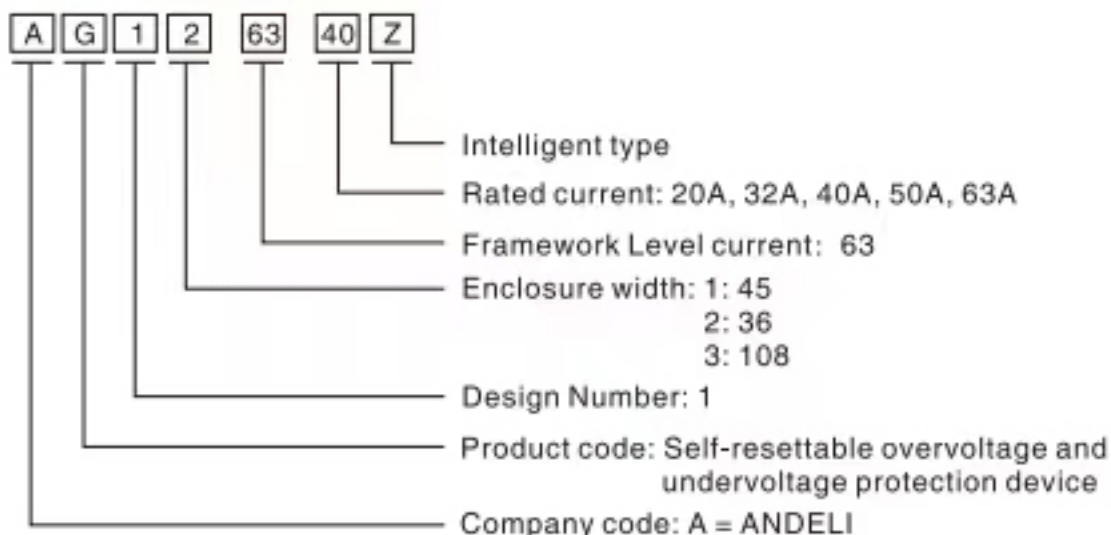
A G 1 2 63 40 Z

Intelligent type
Rated current: 20A, 32A, 40A, 50A, 63A
Framework Level current: 63
Enclosure width: 1: 45
2: 36
3: 108
Design Number: 1
Product code: Self-resettable overvoltage and undervoltage protection device
Company code: A = ANDELI